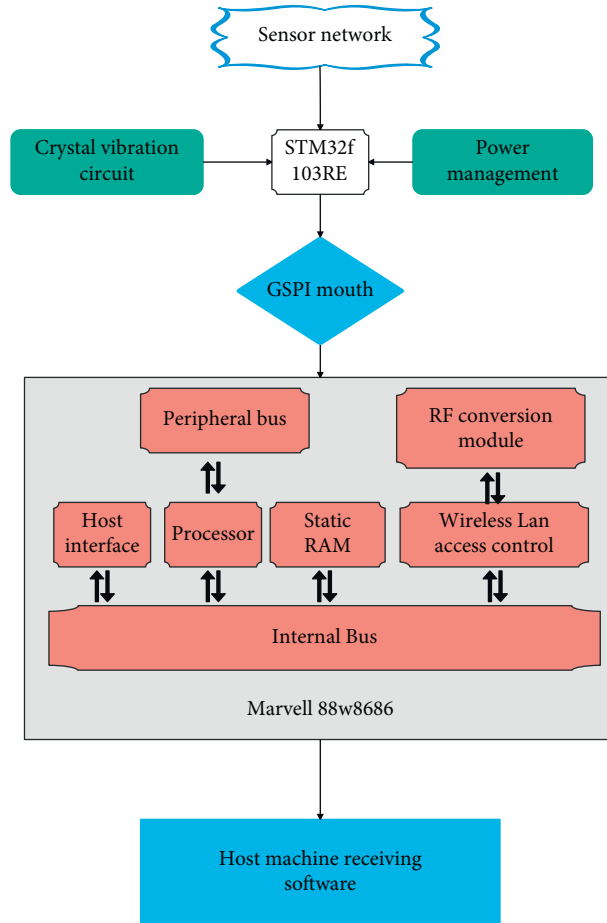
Sensor network

Crystal vibration circuit

STM32f 103RE

Power management

GSPI mouth

Peripheral bus

RF conversion module

Host interface

Processor

Static RAM

Wireless Lan access control

Internal Bus

Marvell 88w8686

Host machine receiving software